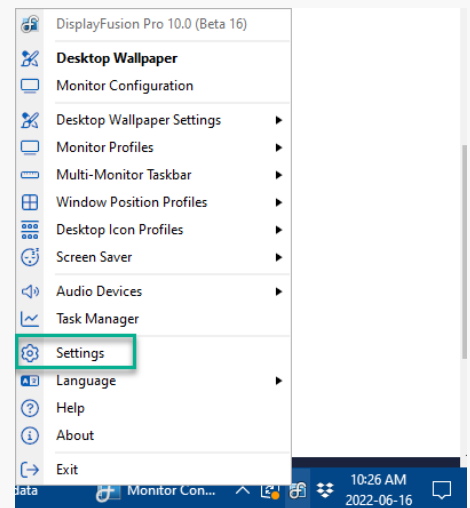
DisplayFusion Pro 10.0 (Beta 16)

Desktop Wallpaper
Monitor Configuration

Desktop Wallpaper Settings
Monitor Profiles
Multi-Monitor Taskbar
Window Position Profiles
Desktop Icon Profiles
Screen Saver

Audio Devices
Task Manager

Settings
Language
Help
About

Exit

data
Monitor Con...
10:26 AM
2022-06-16